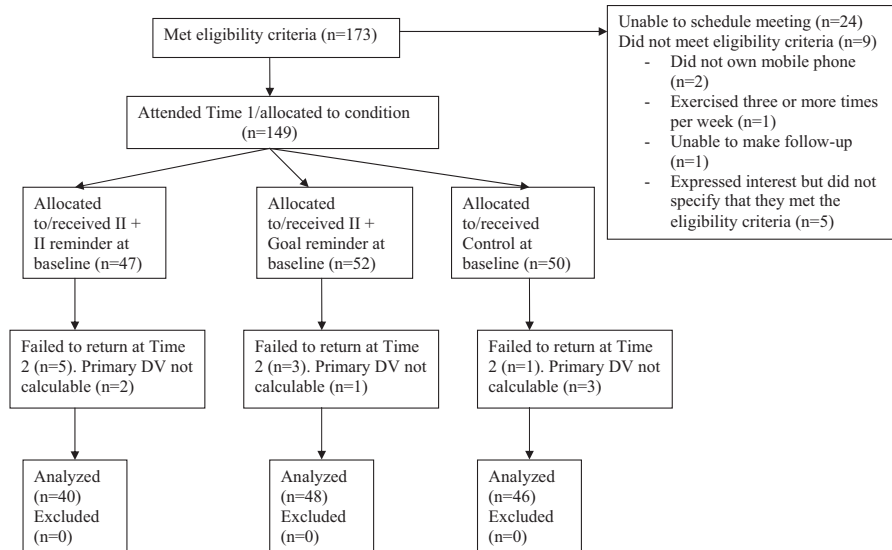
Met eligibility criteria (n=173)

Unable to schedule meeting (n=24)
Did not meet eligibility criteria (n=9)
- Did not own mobile phone (n=2)
- Exercised three or more times per week (n=1)
- Unable to make follow-up (n=1)
- Expressed interest but did not specify that they met the eligibility criteria (n=5)

Attended Time 1/allocated to condition (n=149)

Allocated to/received II + II reminder at baseline (n=47)

Allocated to/received II + Goal reminder at baseline (n=52)

Allocated to/received Control at baseline (n=50)

Failed to return at Time 2 (n=5). Primary DV not calculable (n=2)

Failed to return at Time 2 (n=3). Primary DV not calculable (n=1)

Failed to return at Time 2 (n=1). Primary DV not calculable (n=3)

Analyzed (n=40)
Excluded (n=0)

Analyzed (n=48)
Excluded (n=0)

Analyzed (n=46)
Excluded (n=0)